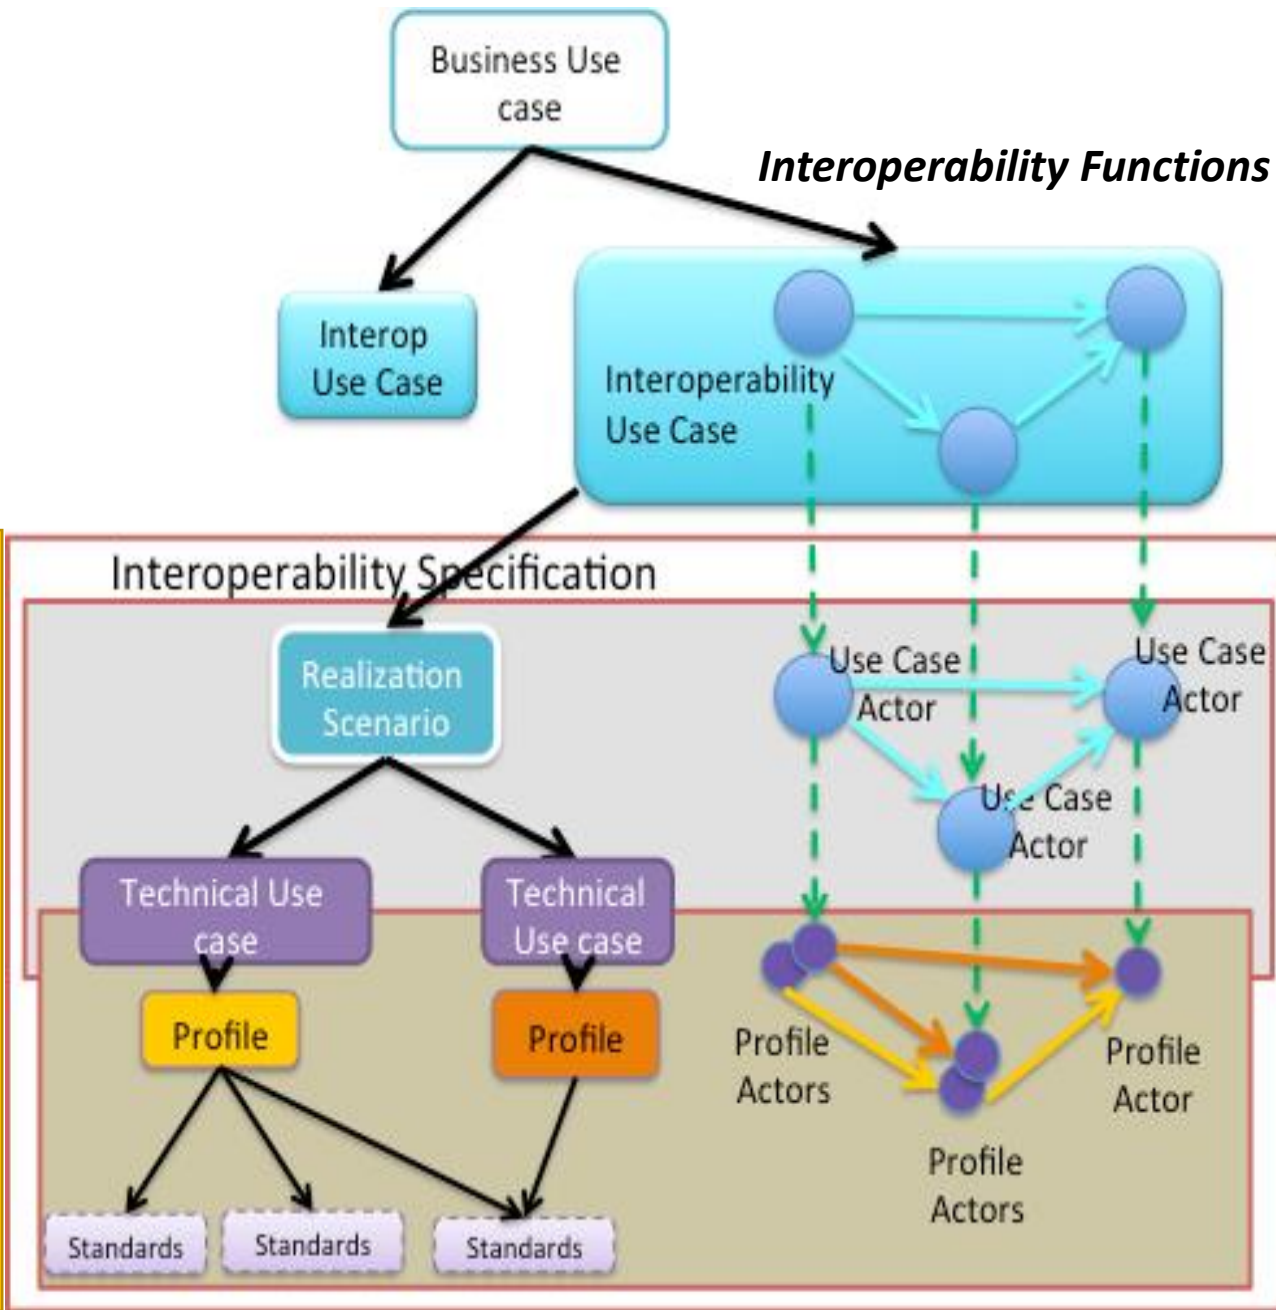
Business Use case

Interoperability Functions

Interop Use Case

Interoperability Use Case

Interoperability Specification

Realization Scenario

Use Case Actor

Use Case Actor

Use Case Actor

Technical Use case

Technical Use case

Profile

Profile

Profile Actors

Profile Actor

Profile Actors

Standards

Standards

Standards